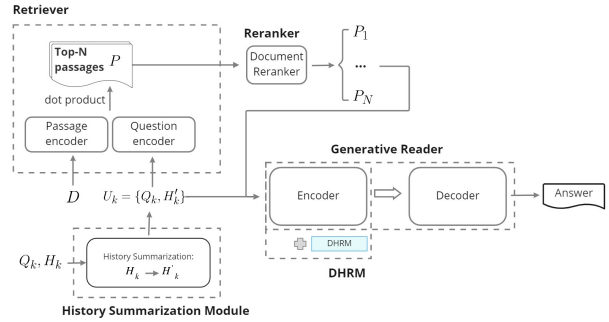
Retriever

Top-N passages $P$

dot product

Passage encoder

Question encoder

Reranker

Document Reranker

$P_1$

...

$P_N$

Generative Reader

$D$

$U_k = \{Q_k, H'_k\}$

Encoder

Decoder

Answer

DHRM

DHRM

$Q_k, H_k$

History Summarization:
$H_k \rightarrow H'_k$

History Summarization Module